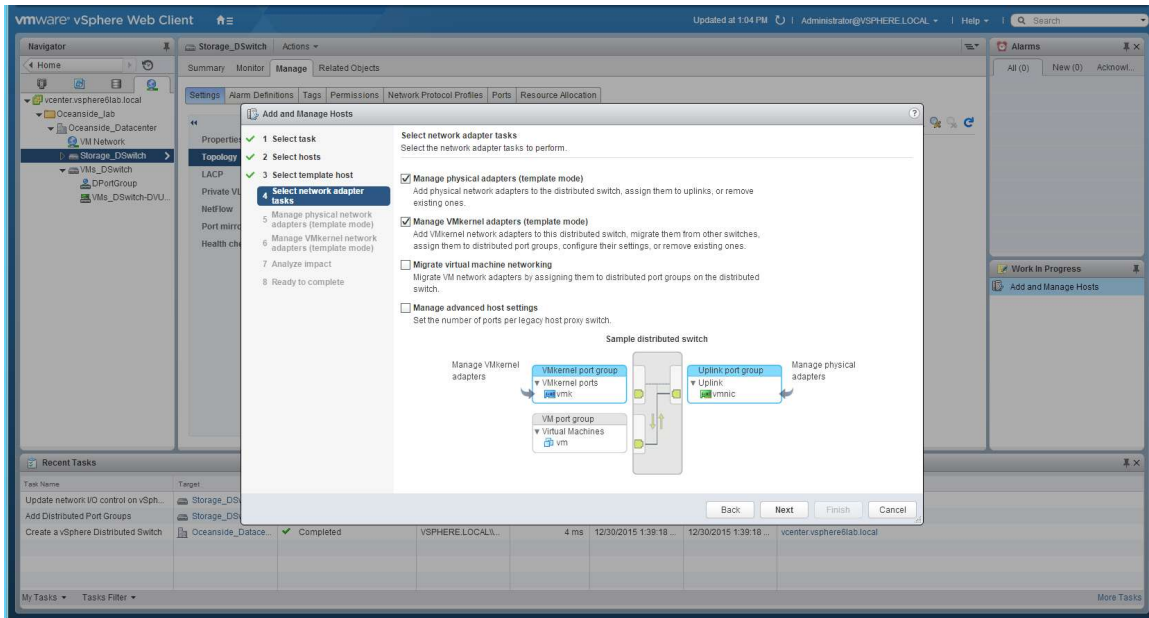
vmware® vSphere Web Client

Updated at 1:04 PM | Administrator@VSPHERE.LOCAL ▾ | Help ▾ | Search

Navigator
Home
vcenter.vsphere6lab.local
Oceanside_lab
Oceanside_Datacenter
VM Network
Storage_DSwitch
VMs_DSwitch
DPortGroup
VMs_DSwitch-DVU...

Storage_DSwitch | Actions ▾
Summary | Monitor | Manage | Related Objects
Settings | Alarm Definitions | Tags | Permissions | Network Protocol Profiles | Ports | Resource Allocation

Properties
Topology
LACP
Private VL
NetFlow
Port mirro
Health che

Add and Manage Hosts

1 Select task
2 Select hosts
3 Select template host
4 Select network adapter tasks
5 Manage physical network adapters (template mode)
6 Manage VMkernel network adapters (template mode)
7 Analyze impact
8 Ready to complete

Select network adapter tasks
Select the network adapter tasks to perform.

Manage physical adapters (template mode)
Add physical network adapters to the distributed switch, assign them to uplinks, or remove existing ones.

Manage VMkernel adapters (template mode)
Add VMkernel network adapters to this distributed switch, migrate them from other switches, assign them to distributed port groups, configure their settings, or remove existing ones.

Migrate virtual machine networking
Migrate VM network adapters by assigning them to distributed port groups on the distributed switch.

Manage advanced host settings
Set the number of ports per legacy host proxy switch.

Sample distributed switch

Manage VMkernel adapters
VMkernel port group
VMkernel ports
vmk
VM port group
Virtual Machines
vm
Uplink port group
Uplink
vmnic
Manage physical adapters

Back | Next | Finish | Cancel

Alarms
All (0) | New (0) | Acknowl...

Work In Progress
Add and Manage Hosts

Recent Tasks
| Task Name | Target | | | | | | |
|---|---|---|---|---|---|---|---|
| Update network I/O control on vSph... | Storage_DS... | | | | | | |
| Add Distributed Port Groups | Storage_DS... | | | | | | |
| Create a vSphere Distributed Switch | Oceanside_Datace... | Completed | VSPHERE.LOCAL\\... | 4 ms | 12/30/2015 1:39:18 ... | 12/30/2015 1:39:18 ... | vcenter.vsphere6lab.local |

My Tasks ▾ | Tasks Filter ▾
More Tasks